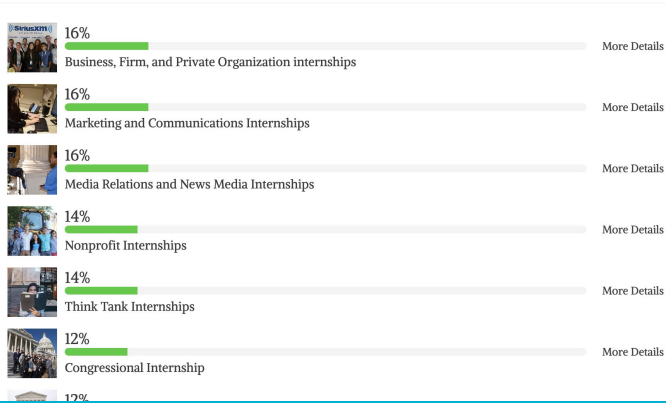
SiriusXM

16%
Business, Firm, and Private Organization internships
More Details

16%
Marketing and Communications Internships
More Details

16%
Media Relations and News Media Internships
More Details

14%
Nonprofit Internships
More Details

14%
Think Tank Internships
More Details

12%
Congressional Internship
More Details

12%